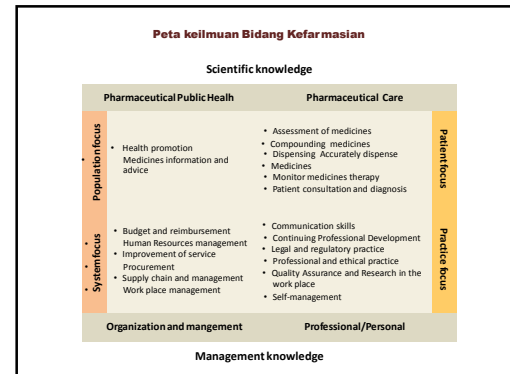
Peta keilmuan Bidang Kefarmasian

Scientific knowledge

Pharmaceutical Public Healh

Pharmaceutical Care

Population focus

• Health promotion
• Medicines information and advice

• Assessment of medicines
• Compounding medicines
• Dispensing Accurately dispense
• Medicines
• Monitor medicines therapy
• Patient consultation and diagnosis

Patient focus

System focus

• Budget and reimbursement
• Human Resources management
• Improvement of service
• Procurement
• Supply chain and management
• Work place management

• Communication skills
• Continuing Professional Development
• Legal and regulatory practice
• Professional and ethical practice
• Quality Assurance and Research in the work place
• Self-management

Practice focus

Organization and mangement

Professional/Personal

Management knowledge